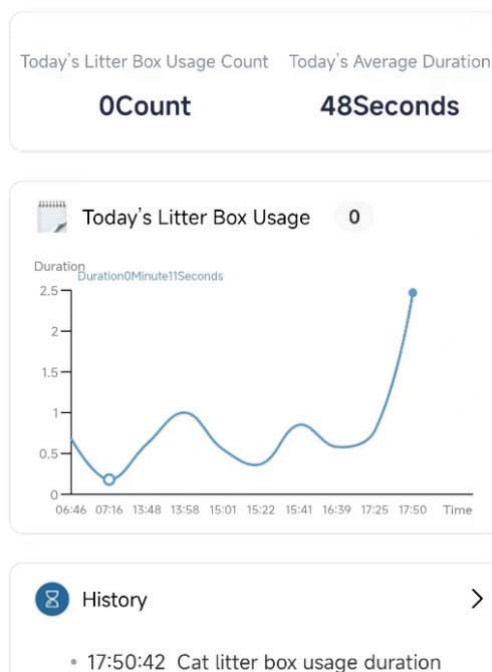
Today's Litter Box Usage Count
0Count

Today's Average Duration
48Seconds

Today's Litter Box Usage 0

Duration
Duration0Minute11Seconds

2.5
2
1.5
1
0.5
0

06:46 07:16 13:48 13:58 15:01 15:22 15:41 16:39 17:25 17:50 Time

History >

• 17:50:42 Cat litter box usage duration